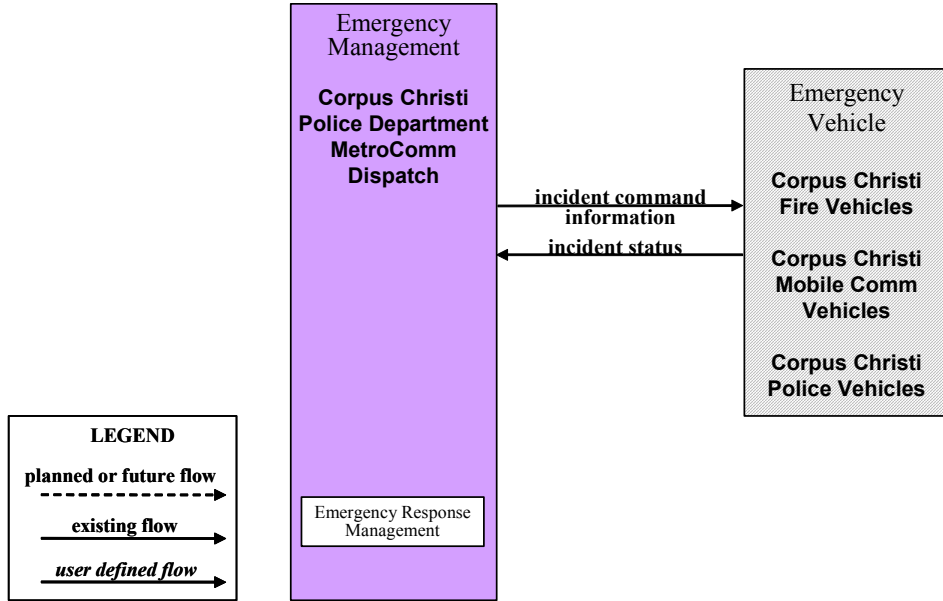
Emergency Management

Corpus Christi Police Department MetroComm Dispatch

incident command information

incident status

Emergency Vehicle

Corpus Christi Fire Vehicles

Corpus Christi Mobile Comm Vehicles

Corpus Christi Police Vehicles

LEGEND

planned or future flow

existing flow

user defined flow

Emergency Response Management